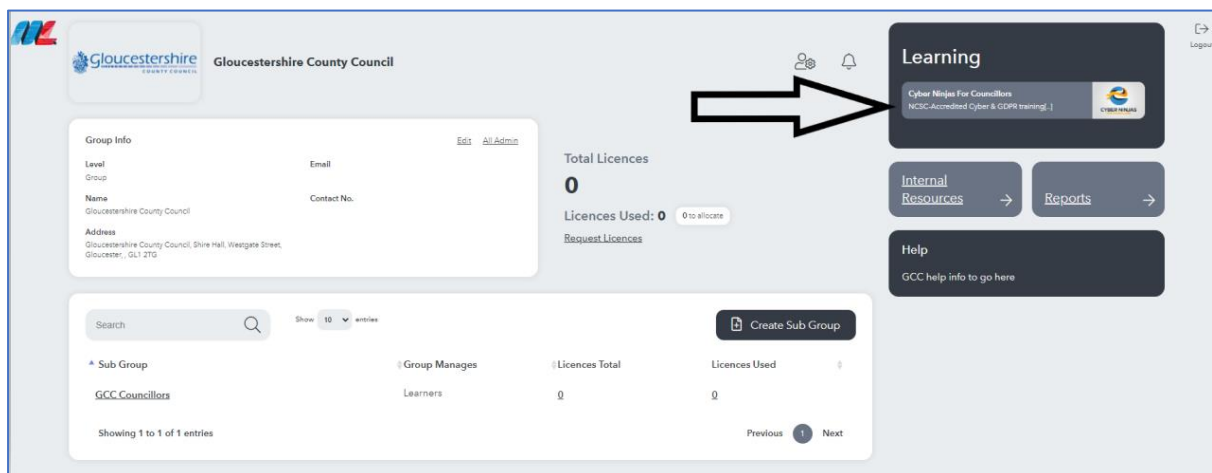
Gloucestershire COUNTY COUNCIL

Gloucestershire County Council

Logout

Learning

Cyber Ninjas For Councillors
NCSC-Accredited Cyber & GDPR training[..]

CYBER NINJAS

Group Info

Edit All Admin

Level
Group

Email

Name
Gloucestershire County Council

Contact No.

Address
Gloucestershire County Council, Shire Hall, Westgate Street, Gloucester, , GL1 2TG

Total Licences

0

Licences Used: 0 0 to allocate

Request Licences

Internal Resources →

Reports →

Help

GCC help info to go here

Search

Show 10 entries

Create Sub Group

| Sub Group | Group Manages | Licences Total | Licences Used |
|---|---|---|---|
| GCC Councillors | Learners | 0 | 0 |

Showing 1 to 1 of 1 entries

Previous 1 Next